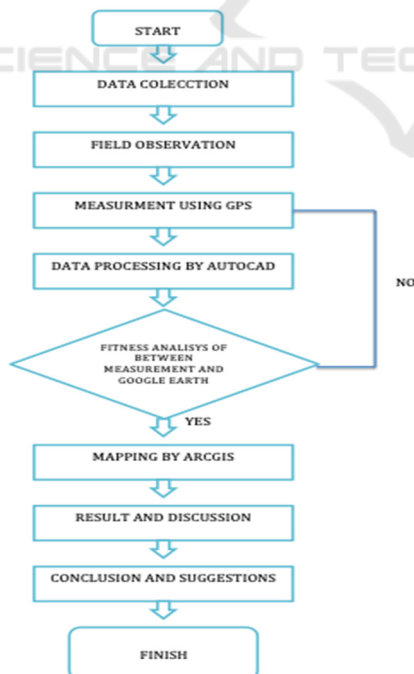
CIENCE AND TEC

START

DATA COLECCTION

FIELD OBSERVATION

MEASURMENT USING GPS

DATA PROCESSING BY AUTOCAD

NO

FITNESS ANALISYS OF BETWEEN MEASUREMENT AND GOOGLE EARTH

YES

MAPPING BY ARCGIS

RESULT AND DISCUSSION

CONCLUSION AND SUGGESTIONS

FINISH